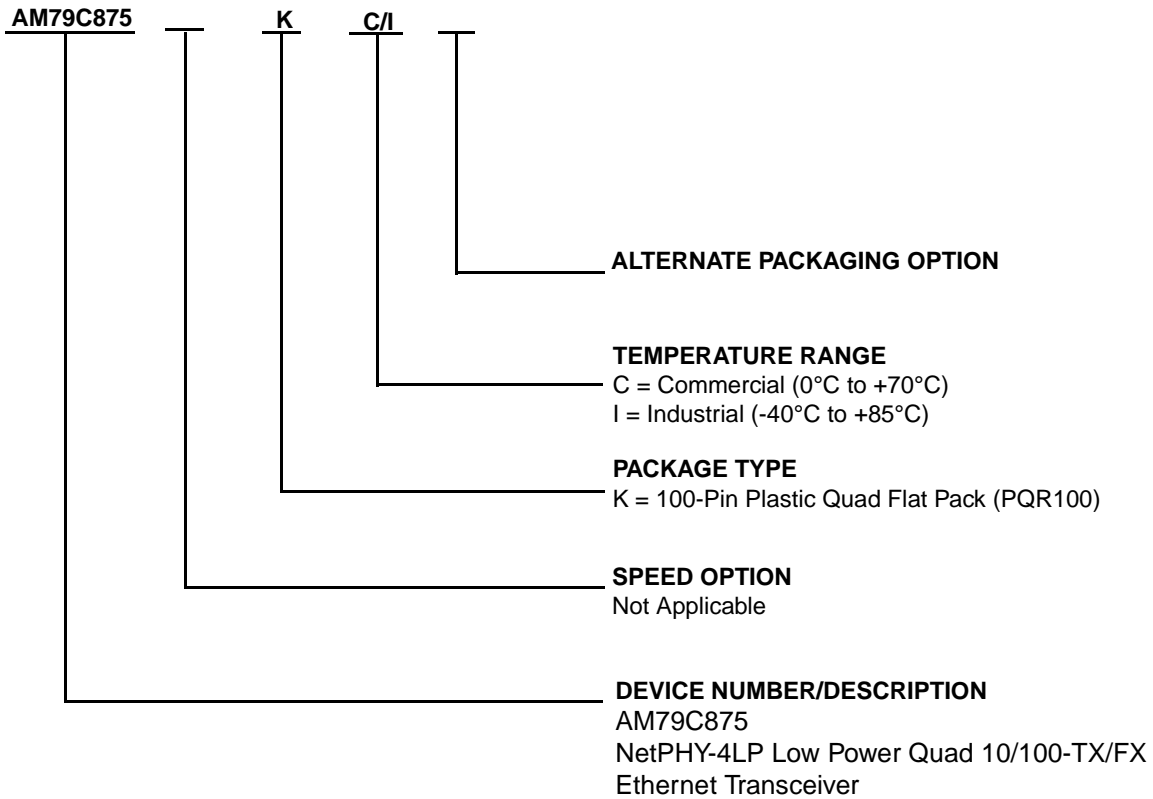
AM79C875 K C/I

ALTERNATE PACKAGING OPTION

TEMPERATURE RANGE
C = Commercial (0°C to +70°C)
I = Industrial (-40°C to +85°C)

PACKAGE TYPE
K = 100-Pin Plastic Quad Flat Pack (PQR100)

SPEED OPTION
Not Applicable

DEVICE NUMBER/DESCRIPTION
AM79C875
NetPHY-4LP Low Power Quad 10/100-TX/FX Ethernet Transceiver